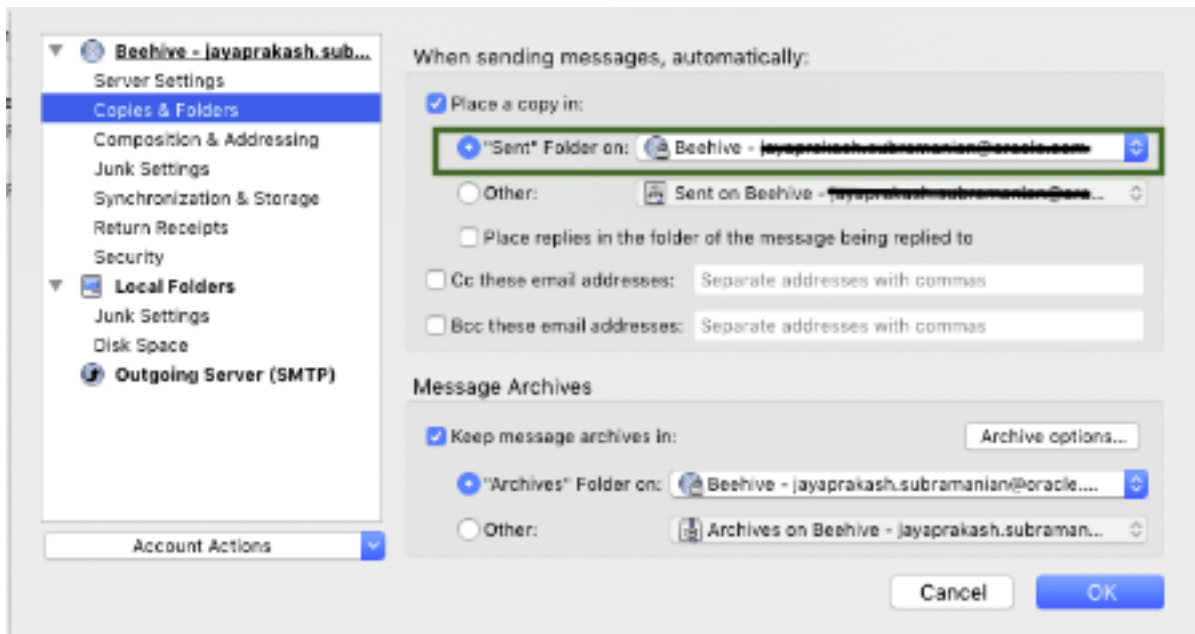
Beehive - jayaprakash.sub...
Server Settings
Copies & Folders
Composition & Addressing
Junk Settings
Synchronization & Storage
Return Receipts
Security
Local Folders
Junk Settings
Disk Space
Outgoing Server (SMTP)

Account Actions

When sending messages, automatically:

Place a copy in:

"Sent" Folder on: Beehive - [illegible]

Other: Sent on Beehive - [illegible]

Place replies in the folder of the message being replied to

Cc these email addresses: Separate addresses with commas

Bcc these email addresses: Separate addresses with commas

Message Archives

Keep message archives in:

Archive options...

"Archives" Folder on: Beehive - jayaprakash.subramanian@oracle....

Other: Archives on Beehive - jayaprakash.subraman...

Cancel

OK